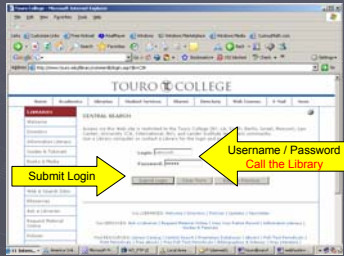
Touro College - Microsoft Internet Explorer

File Edit View Favorites Tools Help

TOURO COLLEGE

Home Academics Libraries Student Services Alumni Directory Web Courses E-Mail News

CENTRAL SEARCH

Login:
Password:

Submit Login

Username / Password
Call the Library

Submit Login